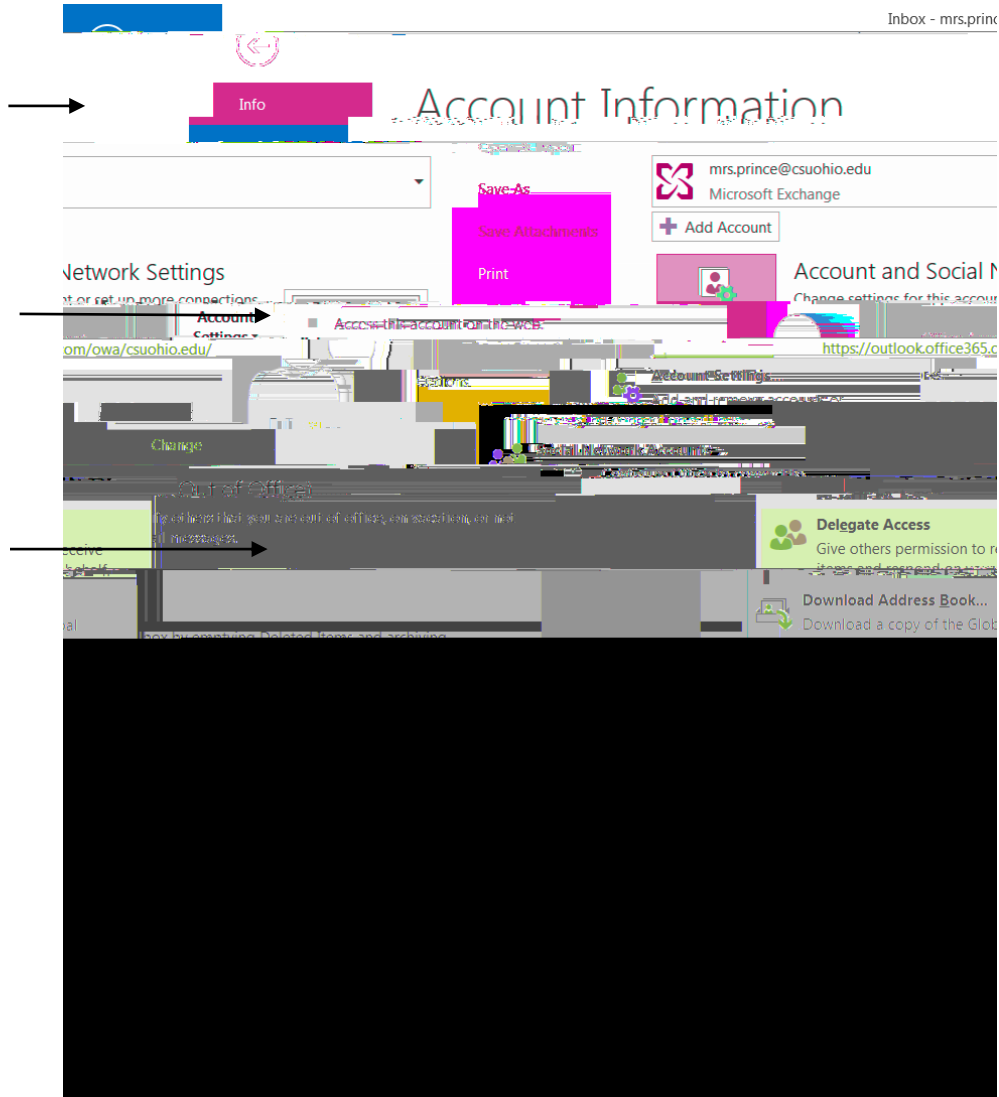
Inbox - mrs.princ

Info

Account Information

Save As

Save Attachments

Print

mrs.prince@csuohio.edu
Microsoft Exchange

Add Account

Network Settings

Account and Social N

Change settings for this accou

Account Settings

Access this account on the web.

om/owa/csuohio.edu/

https://outlook.office365.c

Account Settings...

Change

Out of Office

Delegate Access

Give others permission to r

Download Address Book...

Download a copy of the Glob